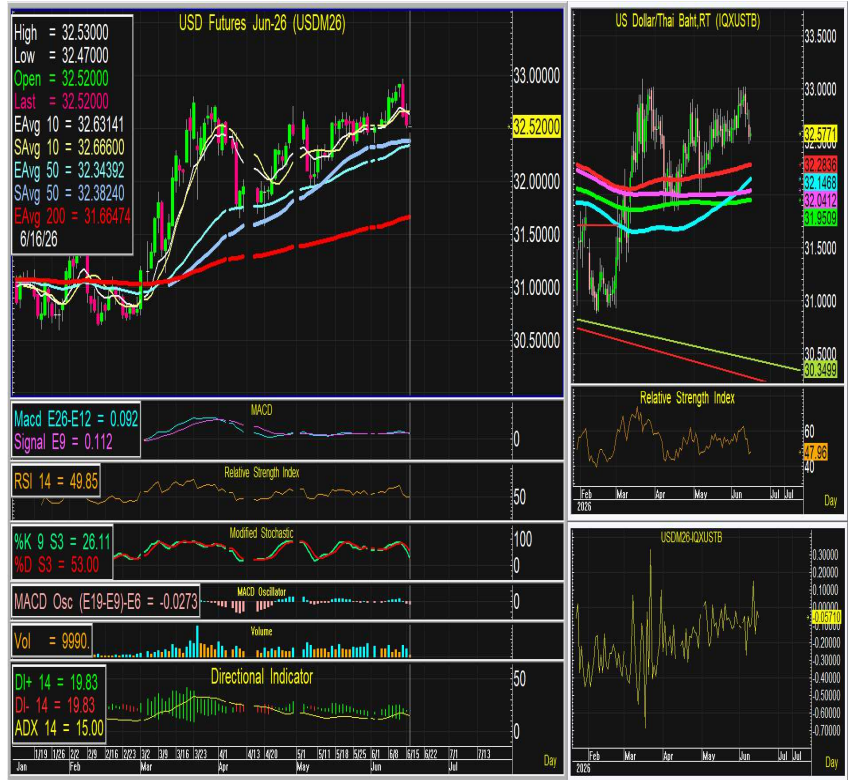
High = 32.53000
Low = 32.47000
Open = 32.52000
Last = 32.52000
EAvg 10 = 32.63141
SAvg 10 = 32.66600
EAvg 50 = 32.34392
SAvg 50 = 32.38240
EAvg 200 = 31.66474
6/16/26

USD Futures Jun-26 (USDM26)

33.00000
32.52000
32.00000
31.50000
31.00000
30.50000

Macd E26-E12 = 0.092
Signal E9 = 0.112
MACD
0

RSI 14 = 49.85
Relative Strength Index
50

%K 9 S3 = 26.11
%D S3 = 53.00
Modified Stochastic
100
0

MACD Osc (E19-E9)-E6 = -0.0273
MACD Oscillator
0

Vol = 9990.
Volume

DI+ 14 = 19.83
DI- 14 = 19.83
ADX 14 = 15.00
Directional Indicator
50
0

1/19 1/26 2/2 2/9 2/16 2/23 3/2 3/9 3/16 3/23 4/1 4/13 4/20 5/1 5/11 5/18 5/25 6/1 6/8 6/15 6/22 7/1 7/13
Jan Feb Mar Apr May Jun Jul
Day

US Dollar/Thai Baht,RT (IQXUSTB)
33.5000
33.0000
32.5771
32.2836
32.1468
32.0412
31.9509
31.5000
31.0000
30.5000
30.3499

Relative Strength Index
60
47.96
40
Feb Mar Apr May Jun Jul Jul
2026
Day

USDM26-IQXUSTB
0.30000
0.20000
0.10000
-0.05710
-0.10000
-0.20000
-0.30000
-0.40000
-0.50000
-0.60000
-0.70000
Feb Mar Apr May Jun Jul Jul
2026
Day